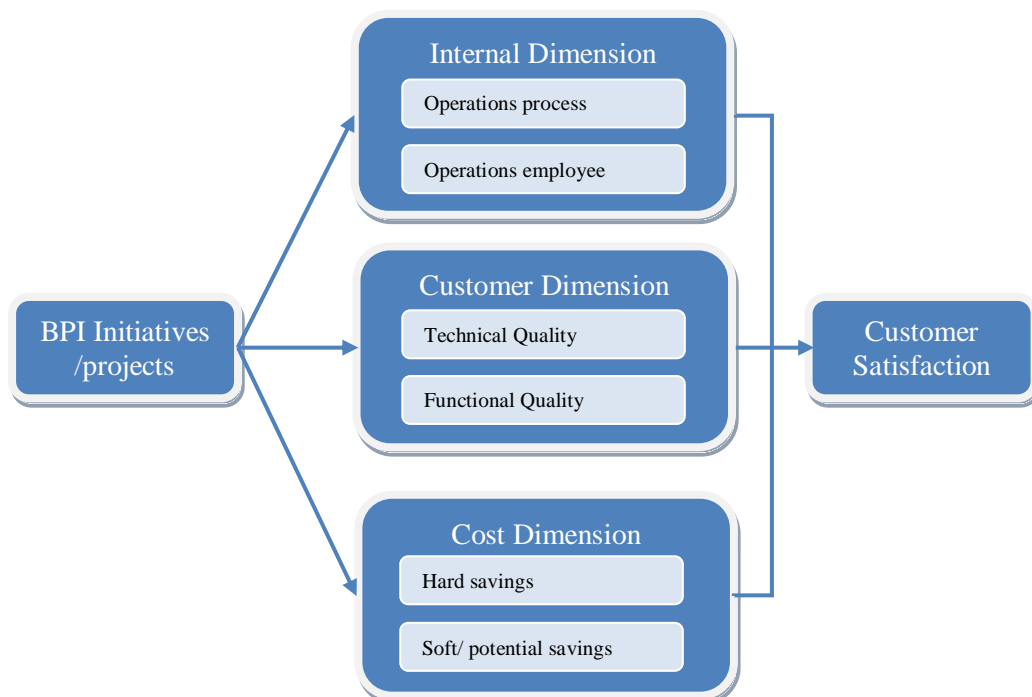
BPI Initiatives /projects

Internal Dimension

Operations process

Operations employee

Customer Dimension

Technical Quality

Functional Quality

Cost Dimension

Hard savings

Soft/ potential savings

Customer Satisfaction